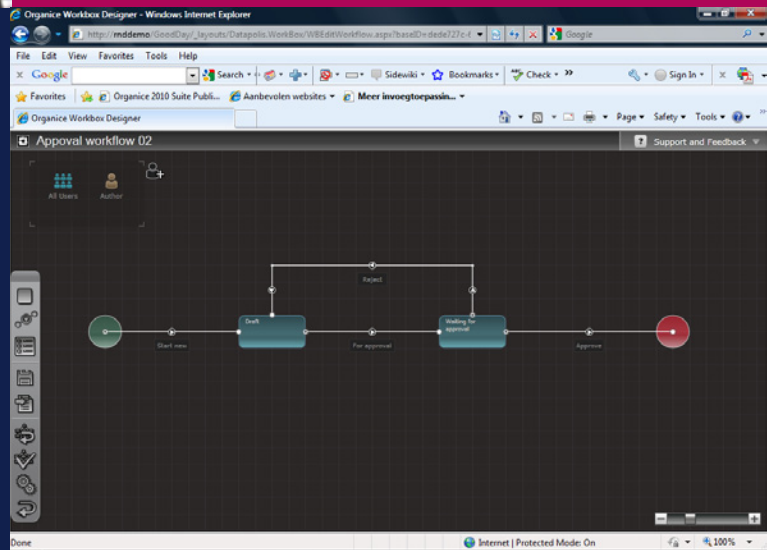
Organice Workbox Designer - Windows Internet Explorer

http://mddemo/GoodDay/_layouts/Datapolis.WorkBox/WBEditWorkflow.aspx?baseID=dede727c-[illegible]

Google

File Edit View Favorites Tools Help

Google

Search

Sidewiki

Bookmarks

Check

Sign In

Favorites

Organice 2010 Suite Publi...

Aanbevolen websites

Meer invoegtoepassin...

Organice Workbox Designer

Page

Safety

Tools

Appoval workflow 02

Support and Feedback

All Users

Author

Reject

Draft

Waiting for approval

Start new

For approval

Approve

Done

Internet | Protected Mode: On

100%